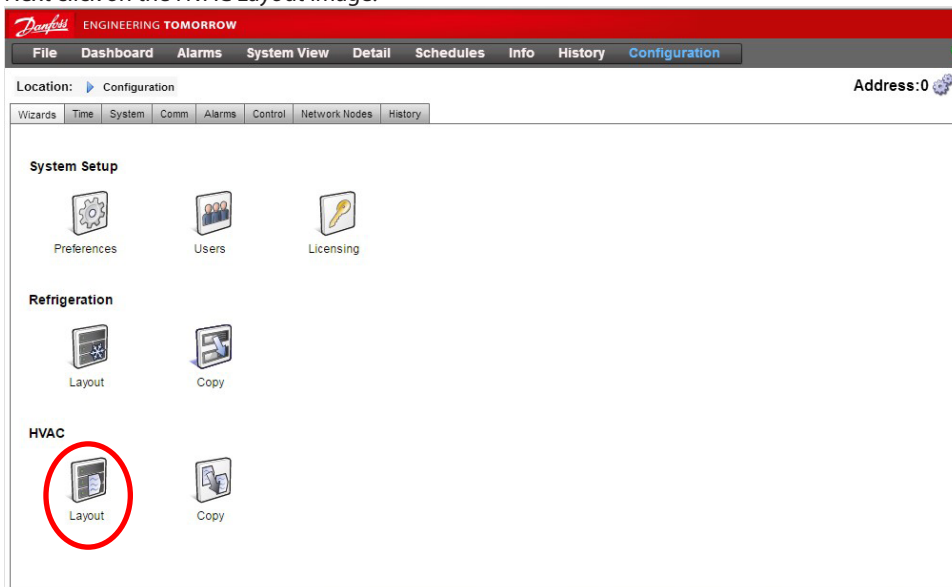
Danfoss ENGINEERING TOMORROW

File Dashboard Alarms System View Detail Schedules Info History Configuration

Location: Configuration

Address:0

Wizards Time System Comm Alarms Control Network Nodes History

System Setup

Preferences Users Licensing

Refrigeration

Layout Copy

HVAC

Layout Copy